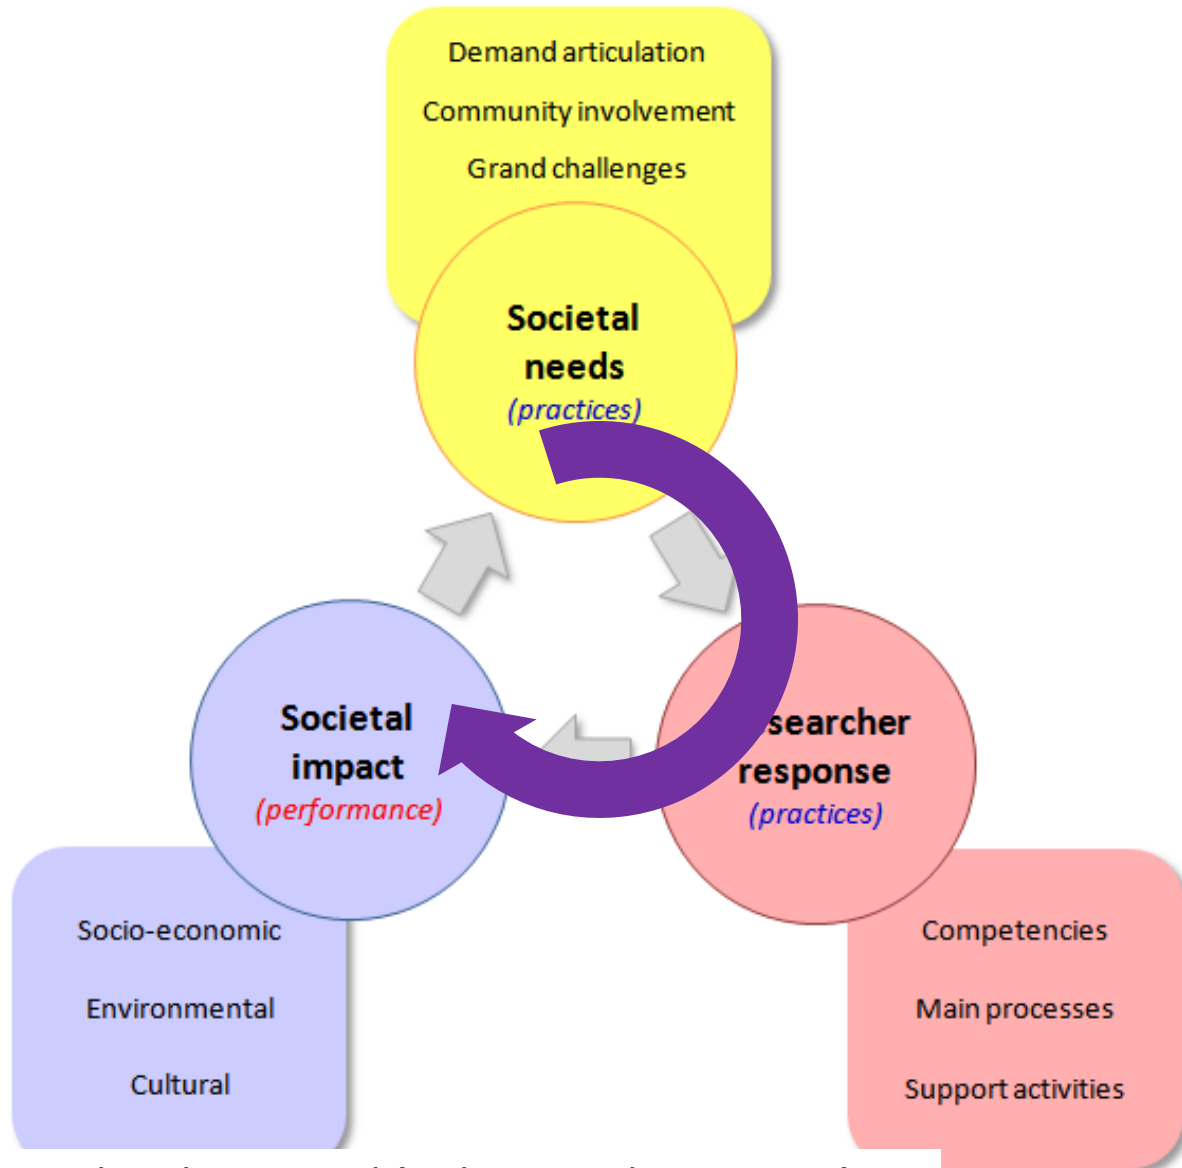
Demand articulation

Community involvement

Grand challenges

Societal needs
(practices)

Societal impact
(performance)

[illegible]searcher response
(practices)

Socio-economic

Environmental

Cultural

Competencies

Main processes

Support activities